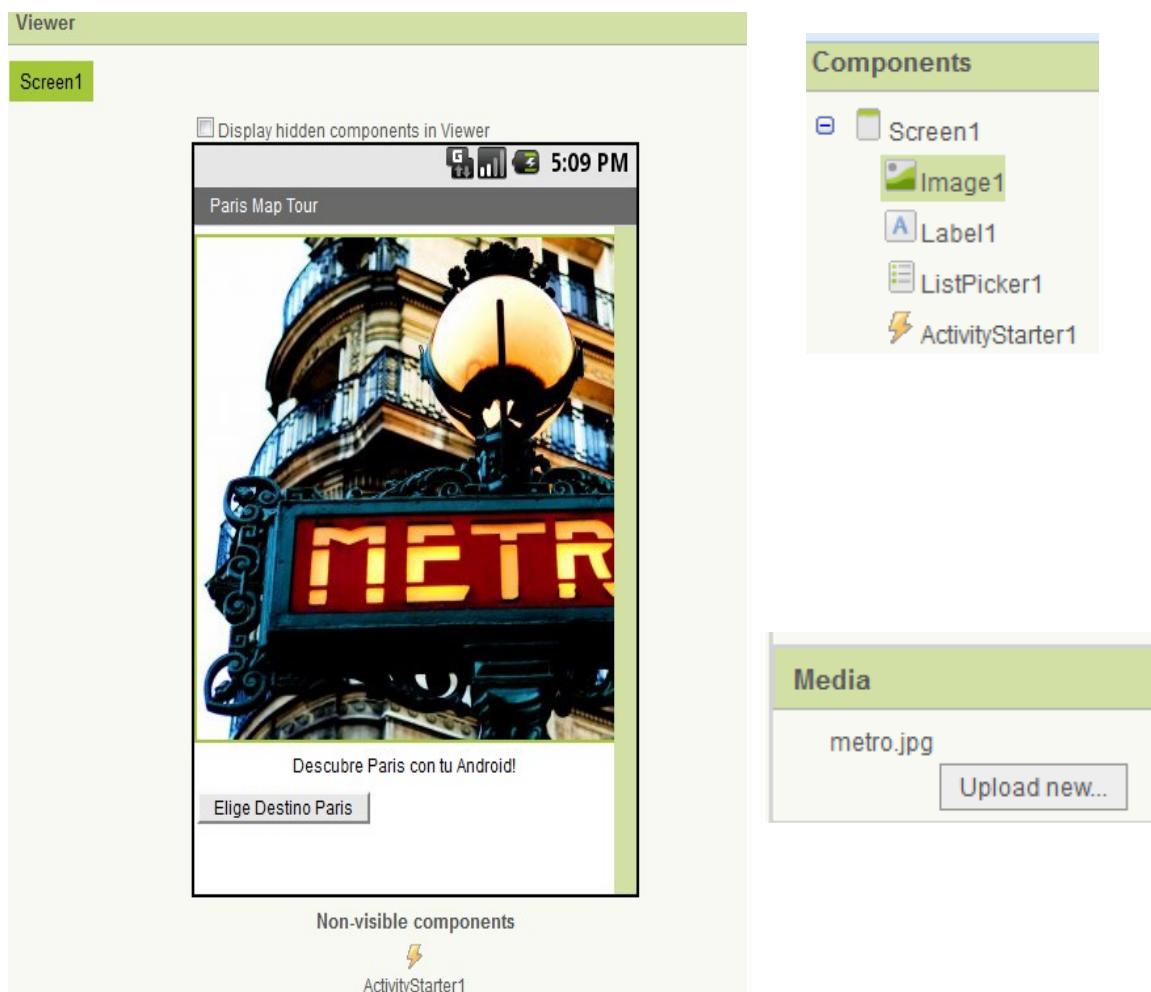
Viewer

Screen1

Display hidden components in Viewer

5:09 PM

Paris Map Tour

METR

Descubre Paris con tu Android!

Elige Destino Paris

Non-visible components

ActivityStarter1

Components

Screen1

Image1

Label1

ListPicker1

ActivityStarter1

Media

metro.jpg

Upload new...